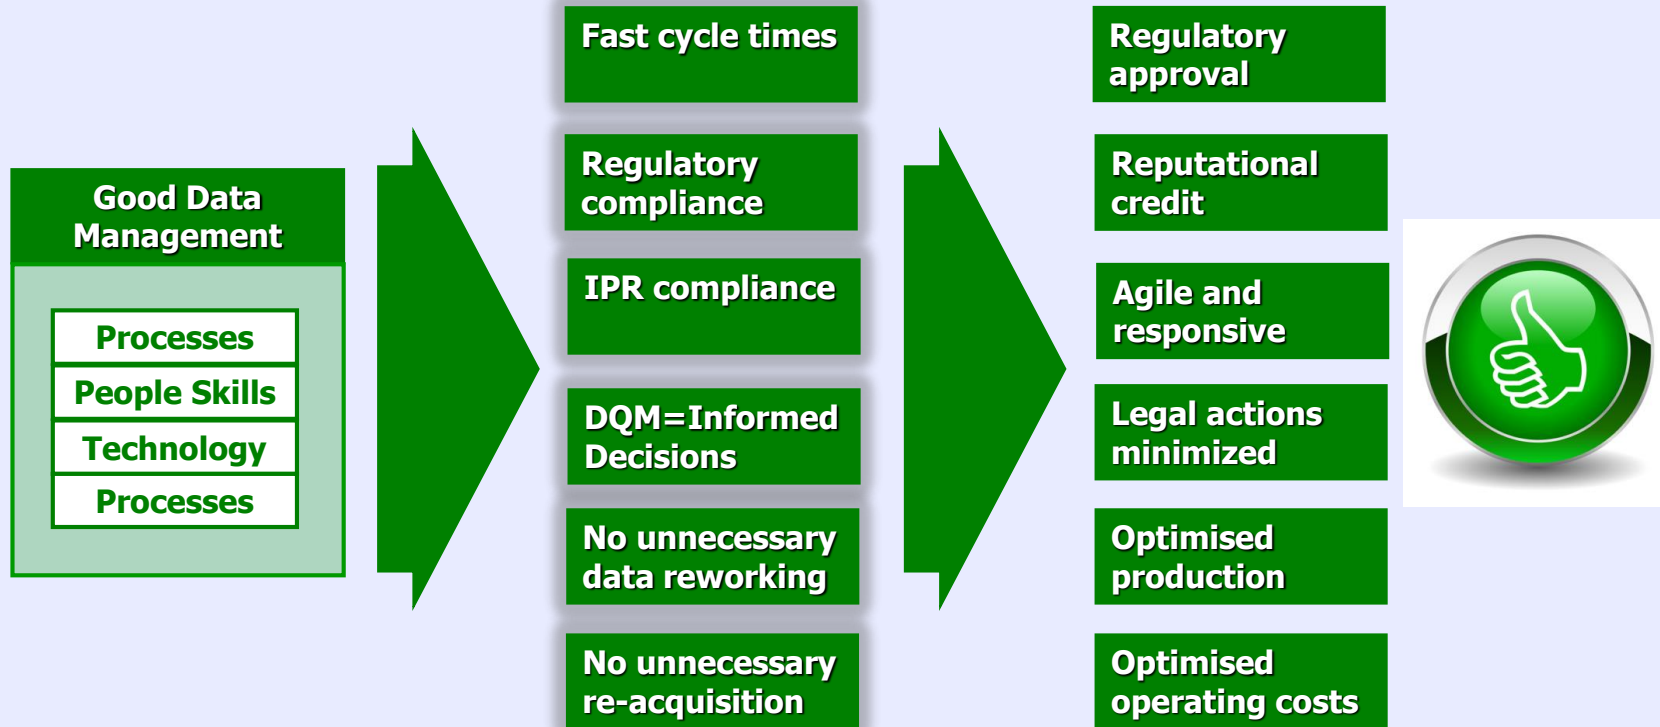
Good Data Management

Processes

People Skills

Technology

Processes

Fast cycle times

Regulatory compliance

IPR compliance

DQM=Informed Decisions

No unnecessary data reworking

No unnecessary re-acquisition

Regulatory approval

Reputational credit

Agile and responsive

Legal actions minimized

Optimised production

Optimised operating costs